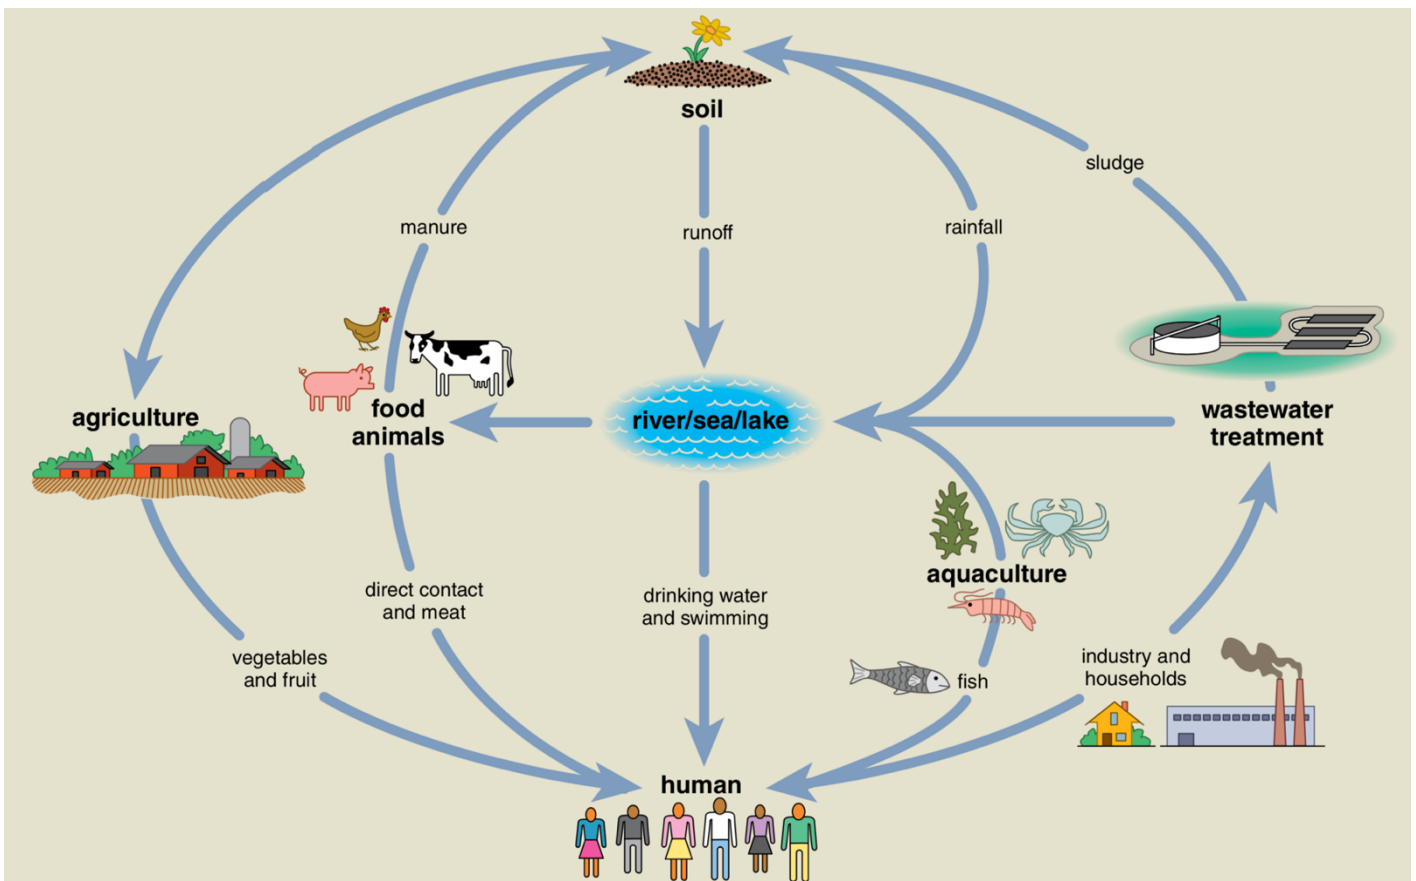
soil

sludge

manure

runoff

rainfall

agriculture

food animals

river/sea/lake

wastewater treatment

aquaculture

direct contact and meat

drinking water and swimming

vegetables and fruit

fish

industry and households

human